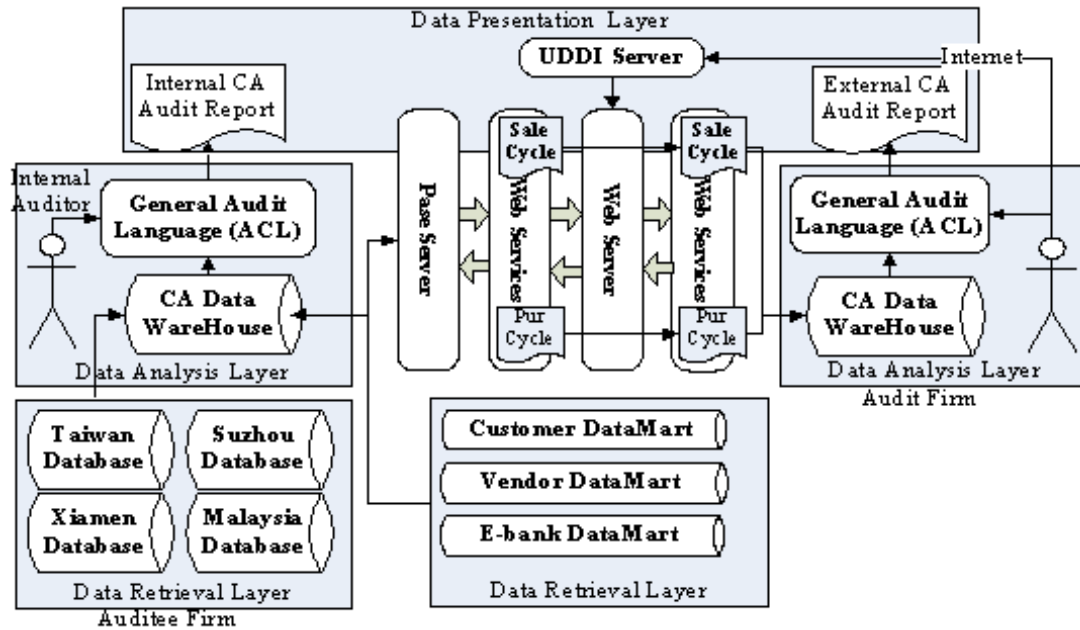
Data Presentation Layer

UDDI Server

Internet

Internal CA Audit Report

External CA Audit Report

Internal Auditor

General Audit Language (ACL)

CA Data WareHouse

Data Analysis Layer

Pase Server

Sale Cycle

Web Services

Pur Cycle

Web Server

Sale Cycle

Web Services

Pur Cycle

General Audit Language (ACL)

CA Data WareHouse

Data Analysis Layer

Audit Firm

Taiwan Database

Suzhou Database

Xiamen Database

Malaysia Database

Data Retrieval Layer

Auditee Firm

Customer DataMart

Vendor DataMart

E-bank DataMart

Data Retrieval Layer